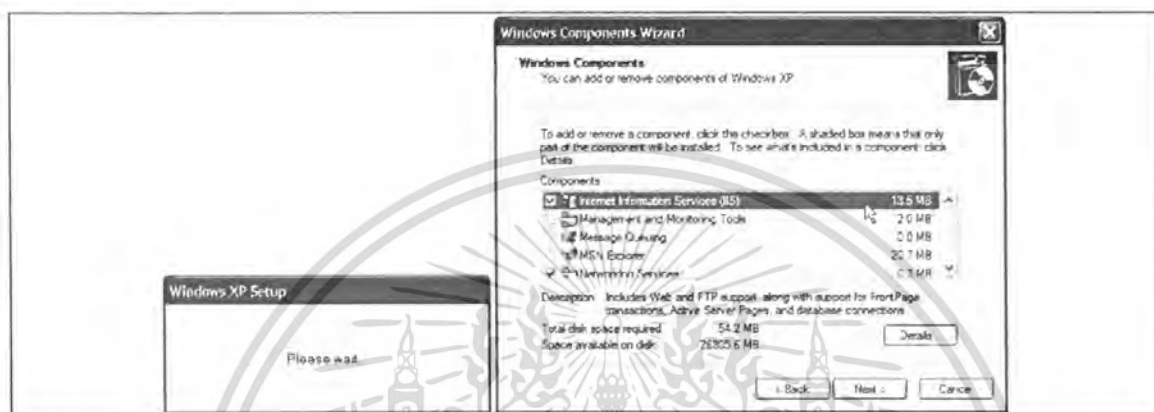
Windows Components Wizard

Windows Components
You can add or remove components of Windows XP

To add or remove a component, click the checkbox. A shaded box means that only part of the component will be installed. To see what's included in a component, click Details.

Components:

| | |
|---|---|
| Internet Information Services (IIS) | 13.5 MB |
| Management and Monitoring Tools | 2.0 MB |
| Message Queuing | 0.0 MB |
| MSN Explorer | 20.7 MB |
| Networking Services | 0.3 MB |

Description: Includes Web and FTP support, along with support for FrontPage transactions, Active Server Pages, and database connections.

Total disk space required: 54.2 MB
Space available on disk: 26805.6 MB

Details

< Back Next > Cancel

Windows XP Setup

Please wait...